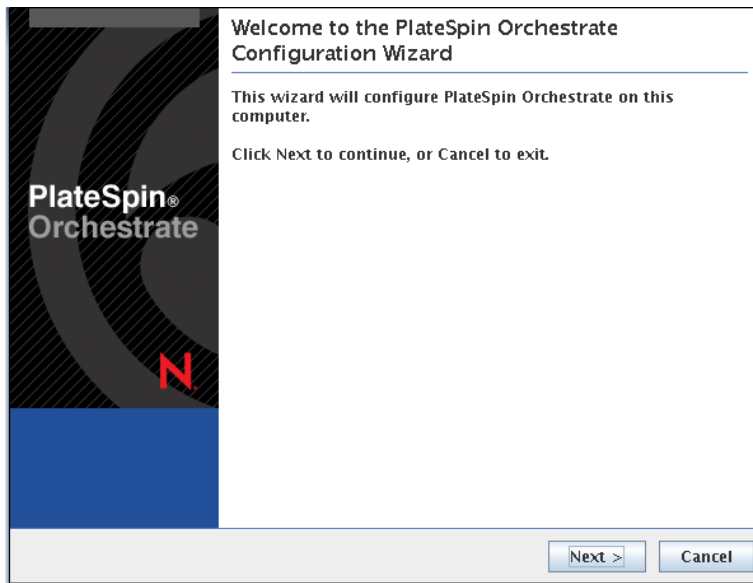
PlateSpin®
Orchestrate

N.

Welcome to the PlateSpin Orchestrate Configuration Wizard

This wizard will configure PlateSpin Orchestrate on this computer.

Click Next to continue, or Cancel to exit.

Next >

Cancel